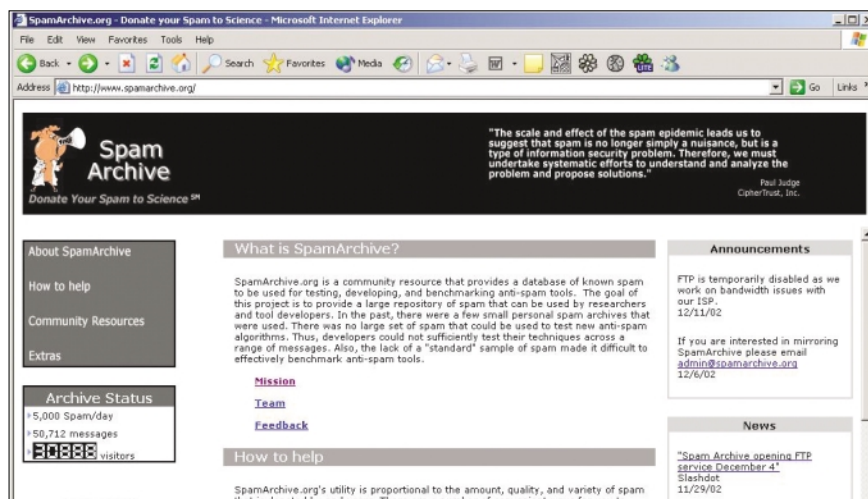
SpamArchive.org - Donate your Spam to Science - Microsoft Internet Explorer

File Edit View Favorites Tools Help

Back Search Favorites Media

Address http://www.spamarchive.org/ Go Links

Spam Archive

Donate Your Spam to Science SM

"The scale and effect of the spam epidemic leads us to suggest that spam is no longer simply a nuisance, but is a type of information security problem. Therefore, we must undertake systematic efforts to understand and analyze the problem and propose solutions."

Paul Judge
CipherTrust, Inc.

About SpamArchive

How to help

Community Resources

Extras

Archive Status

5,000 Spam/day

50,712 messages

30888 visitors

What is SpamArchive?

SpamArchive.org is a community resource that provides a database of known spam to be used for testing, developing, and benchmarking anti-spam tools. The goal of this project is to provide a large repository of spam that can be used by researchers and tool developers. In the past, there were a few small personal spam archives that were used. There was no large set of spam that could be used to test new anti-spam algorithms. Thus, developers could not sufficiently test their techniques across a range of messages. Also, the lack of a "standard" sample of spam made it difficult to effectively benchmark anti-spam tools.

Mission

Team

Feedback

How to help

SpamArchive.org's utility is proportional to the amount, quality, and variety of spam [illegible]

Announcements

FTP is temporarily disabled as we work on bandwidth issues with our ISP.
12/11/02

If you are interested in mirroring SpamArchive please email admin@spamarchive.org
12/6/02

News

"Spam Archive opening FTP service December 4"
Slashdot
11/29/02